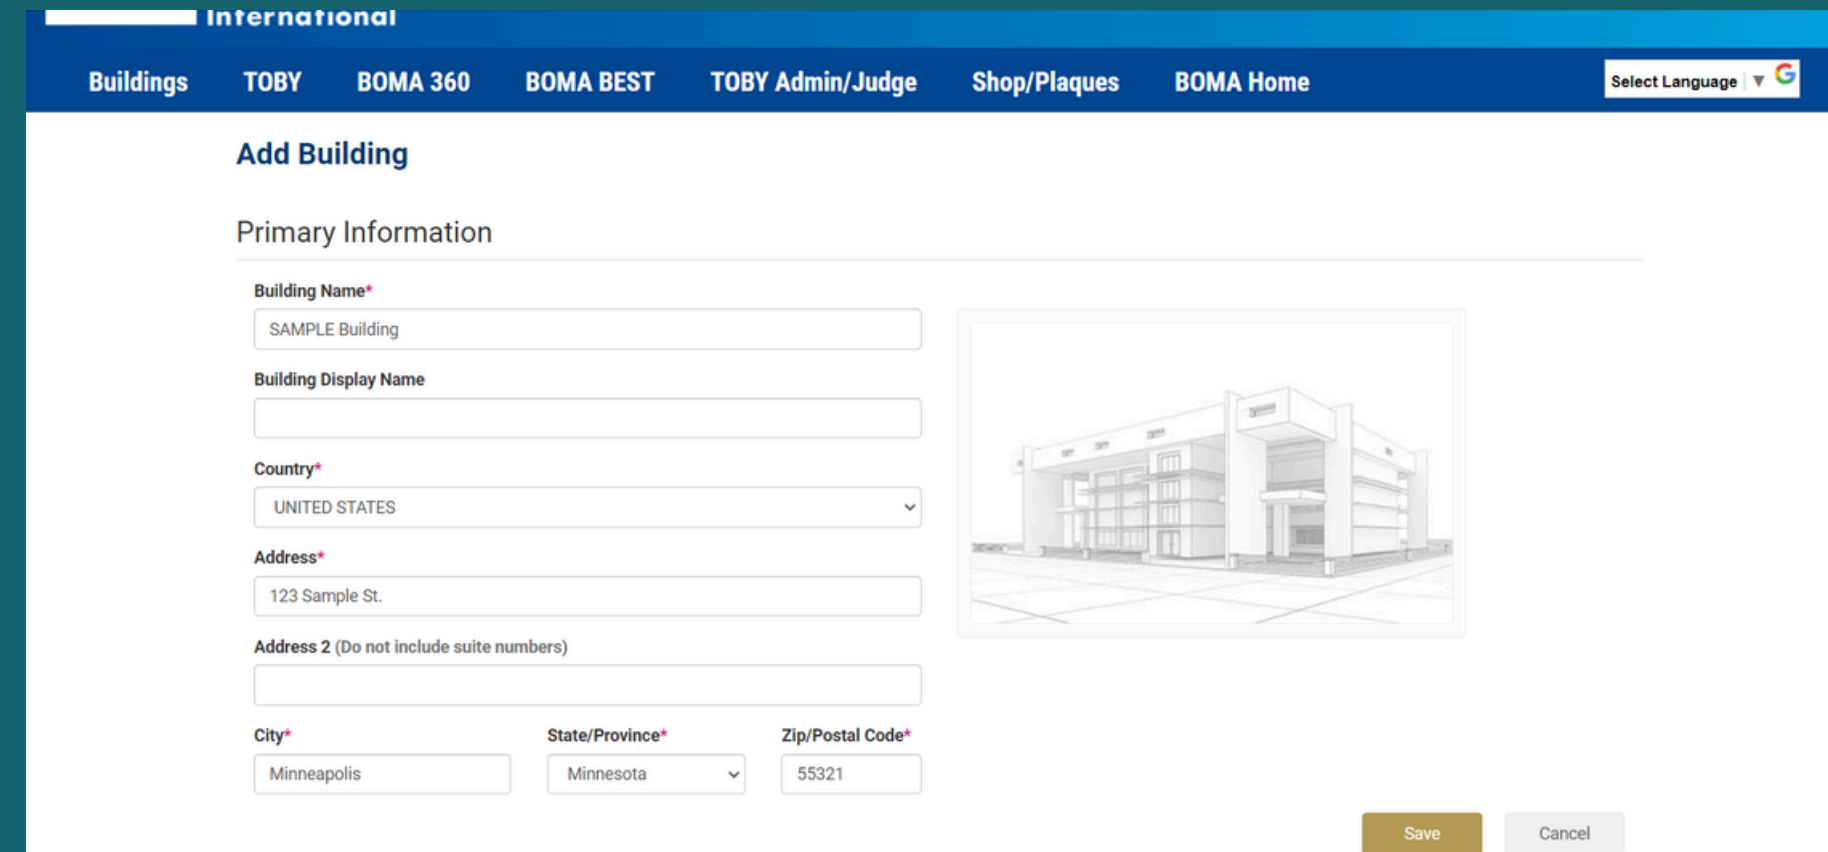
International

Buildings TOBY BOMA 360 BOMA BEST TOBY Admin/Judge Shop/Plaques BOMA Home

Select Language ▼

Add Building

Primary Information

Building Name*

SAMPLE Building

Building Display Name

Country*

UNITED STATES

Address*

123 Sample St.

Address 2 (Do not include suite numbers)

City*

Minneapolis

State/Province*

Minnesota

Zip/Postal Code*

55321

Save

Cancel